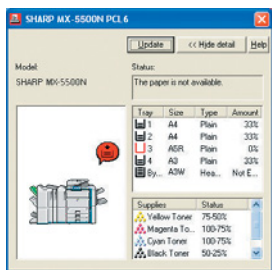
SHARP MX-5500N PCL6

Update | << Hide detail | Help

Model:
SHARP MX-5500N

Status:
The paper is not available.

| Tray | Size | Type | Amount |
|---|---|---|---|
| 1 | A4 | Plain | 33% |
| 2 | A4 | Plain | 33% |
| 3 | A5R | Plain | 0% |
| 4 | A3 | Plain | 33% |
| By... | A3W | Hea... | Not E... |

| Supplies | Status |
|---|---|
| Yellow Toner | 75-50% |
| Magenta To... | 100-75% |
| Cyan Toner | 100-75% |
| Black Toner | 50-25% |